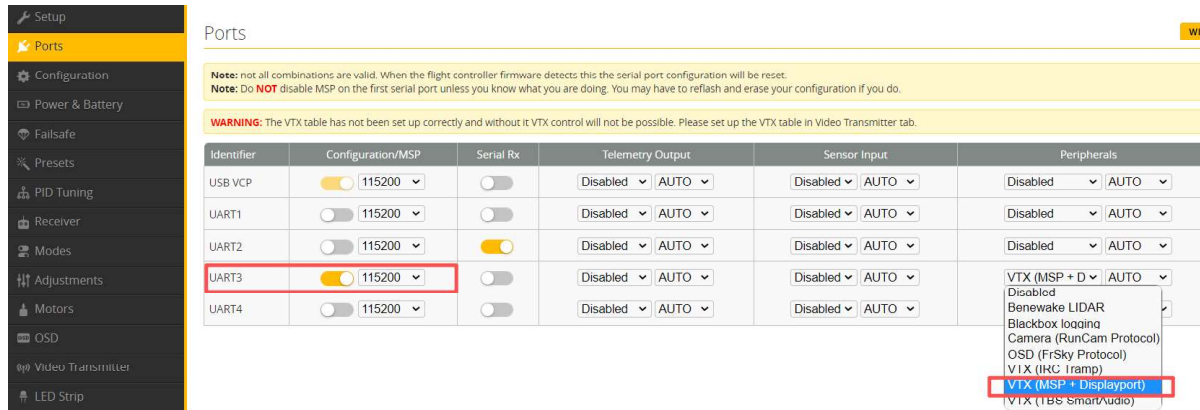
Setup
Ports
Configuration
Power & Battery
Failsafe
Presets
PID Tuning
Receiver
Modes
Adjustments
Motors
OSD
Video Transmitter
LED Strip

Ports

Note: not all combinations are valid. When the flight controller firmware detects this the serial port configuration will be reset.
Note: Do NOT disable MSP on the first serial port unless you know what you are doing. You may have to reflash and erase your configuration if you do.

WARNING: The VTX table has not been set up correctly and without it VTX control will not be possible. Please set up the VTX table in Video Transmitter tab.

| Identifier | Configuration/MSP | Serial Rx | Telemetry Output | Sensor Input | Peripherals |
|---|---|---|---|---|---|
| USB VCP | 115200 | | Disabled AUTO | Disabled AUTO | Disabled AUTO |
| UART1 | 115200 | | Disabled AUTO | Disabled AUTO | Disabled AUTO |
| UART2 | 115200 | | Disabled AUTO | Disabled AUTO | Disabled AUTO |
| UART3 | 115200 | | Disabled AUTO | Disabled AUTO | VTX (MSP + D AUTO |
| UART4 | 115200 | | Disabled AUTO | Disabled AUTO | |

Disabled
Benewake LIDAR
Blackbox logging
Camera (RunCam Protocol)
OSD (FrSky Protocol)
VTX (IRC Tramp)
VTX (MSP + Displayport)
VTX (TBS SmartAudio)